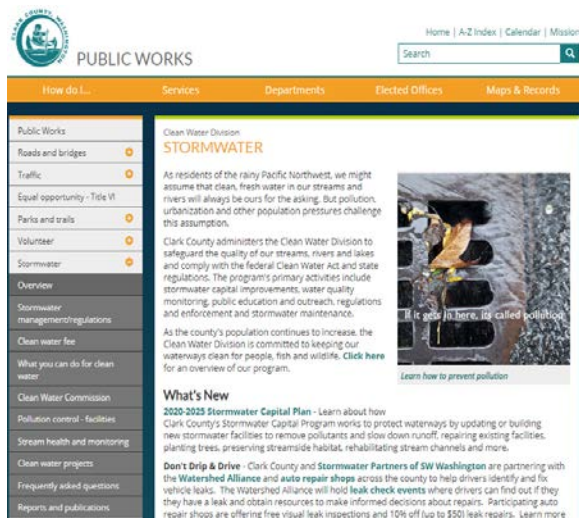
CLARK COUNTY, WASHINGTON

PUBLIC WORKS

Home | A-Z Index | Calendar | Mission

Search

How do I... Services Departments Elected Offices Maps & Records

Public Works
Roads and bridges
Traffic
Equal opportunity - Title VI
Parks and trails
Volunteer
Stormwater
Overview
Stormwater management/regulations
Clean water fee
What you can do for clean water
Clean Water Commission
Pollution control - facilities
Stream health and monitoring
Clean water projects
Frequently asked questions
Reports and publications

Clean Water Division

STORMWATER

As residents of the rainy Pacific Northwest, we might assume that clean, fresh water in our streams and rivers will always be ours for the asking. But pollution, urbanization and other population pressures challenge this assumption.

Clark County administers the Clean Water Division to safeguard the quality of our streams, rivers and lakes and comply with the federal Clean Water Act and state regulations. The program's primary activities include stormwater capital improvements, water quality monitoring, public education and outreach, regulations and enforcement and stormwater maintenance.

As the county's population continues to increase, the Clean Water Division is committed to keeping our waterways clean for people, fish and wildlife. Click here for an overview of our program.

If it gets in here, it's called pollution

Learn how to prevent pollution

What's New

2020-2025 Stormwater Capital Plan - Learn about how Clark County's Stormwater Capital Program works to protect waterways by updating or building new stormwater facilities to remove pollutants and slow down runoff, repairing existing facilities, planting trees, preserving streamside habitat, rehabilitating stream channels and more.

Don't Drip & Drive - Clark County and Stormwater Partners of SW Washington are partnering with the Watershed Alliance and auto repair shops across the county to help drivers identify and fix vehicle leaks. The Watershed Alliance will hold leak check events where drivers can find out if they have a leak and obtain resources to make informed decisions about repairs. Participating auto repair shops are offering free visual leak inspections and 10% off (up to $50) leak repairs. Learn more